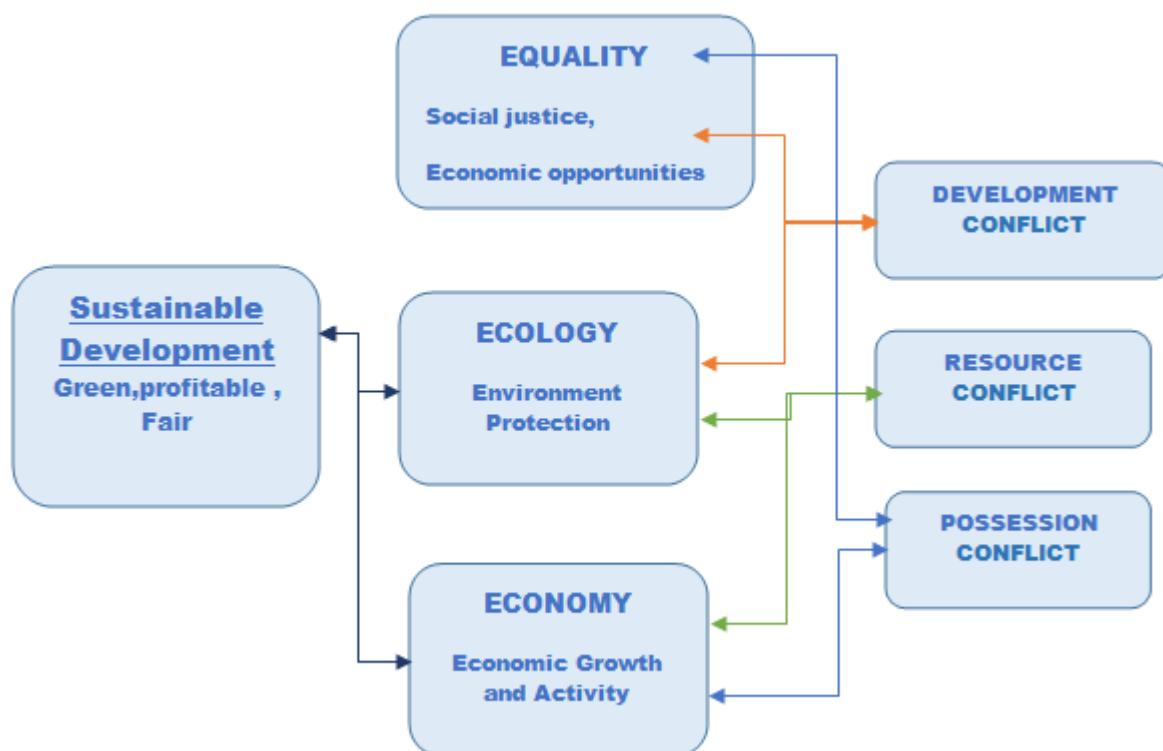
EQUALITY

Social justice,

Economic opportunities

DEVELOPMENT CONFLICT

Sustainable Development

Green,profitable , Fair

ECOLOGY

Environment Protection

RESOURCE CONFLICT

POSSESSION CONFLICT

ECONOMY

Economic Growth and Activity